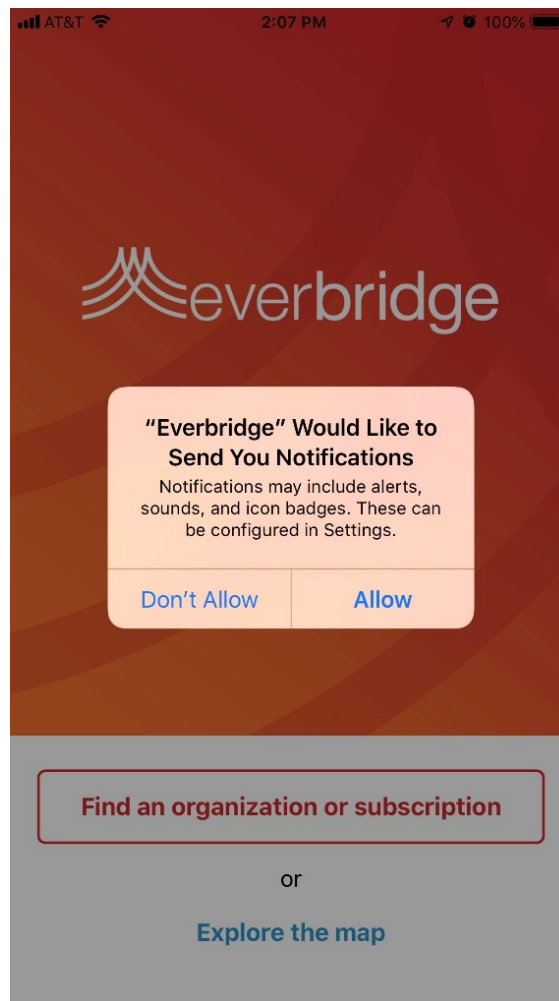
AT&T 2:07 PM 100%

everbridge

“Everbridge” Would Like to Send You Notifications
Notifications may include alerts, sounds, and icon badges. These can be configured in Settings.

Don’t Allow Allow

Find an organization or subscription

or

Explore the map